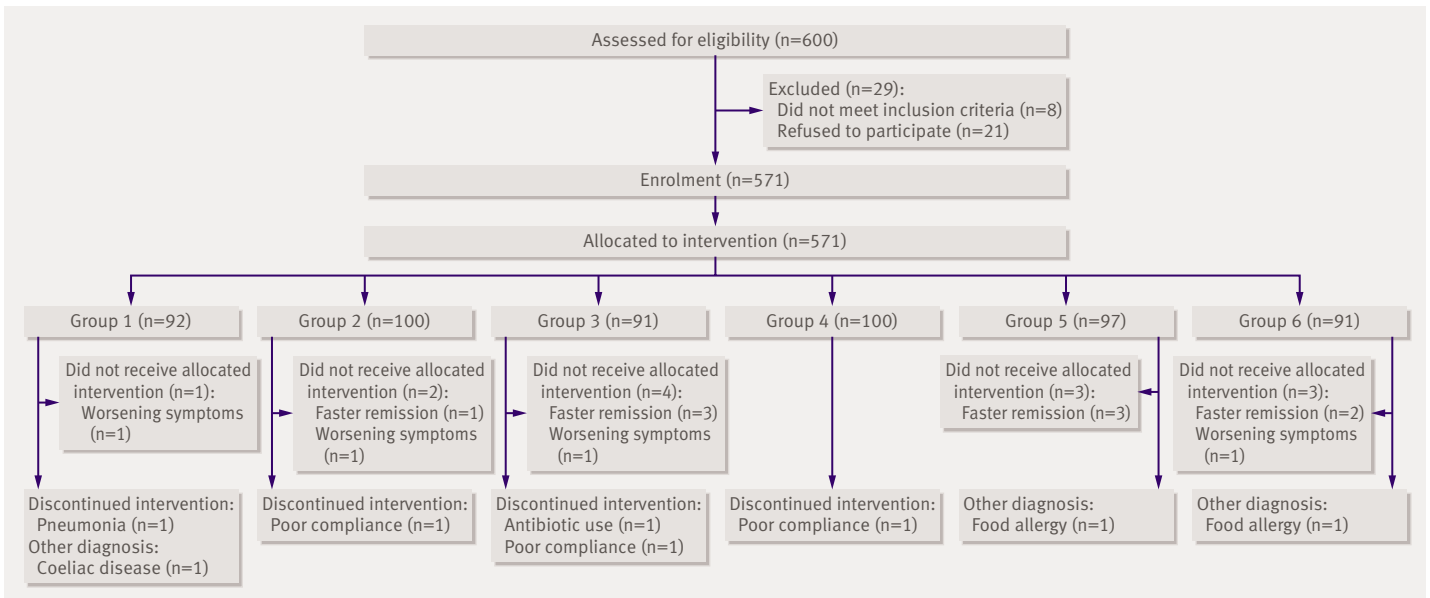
Assessed for eligibility (n=600)

Excluded (n=29):
Did not meet inclusion criteria (n=8)
Refused to participate (n=21)

Enrolment (n=571)

Allocated to intervention (n=571)

Group 1 (n=92)

Did not receive allocated intervention (n=1):
Worsening symptoms (n=1)

Discontinued intervention:
Pneumonia (n=1)
Other diagnosis:
Coeliac disease (n=1)

Group 2 (n=100)

Did not receive allocated intervention (n=2):
Faster remission (n=1)
Worsening symptoms (n=1)

Discontinued intervention:
Poor compliance (n=1)

Group 3 (n=91)

Did not receive allocated intervention (n=4):
Faster remission (n=3)
Worsening symptoms (n=1)

Discontinued intervention:
Antibiotic use (n=1)
Poor compliance (n=1)

Group 4 (n=100)

Discontinued intervention:
Poor compliance (n=1)

Group 5 (n=97)

Did not receive allocated intervention (n=3):
Faster remission (n=3)

Other diagnosis:
Food allergy (n=1)

Group 6 (n=91)

Did not receive allocated intervention (n=3):
Faster remission (n=2)
Worsening symptoms (n=1)

Other diagnosis:
Food allergy (n=1)